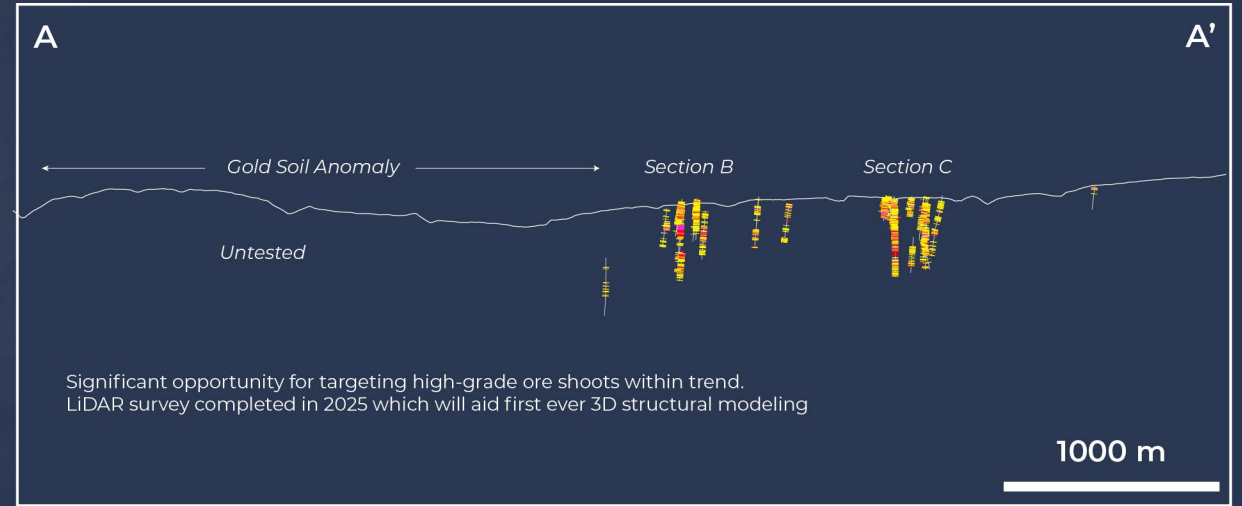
A

A’

Gold Soil Anomaly

Section B

Section C

Untested

Significant opportunity for targeting high-grade ore shoots within trend.
LiDAR survey completed in 2025 which will aid first ever 3D structural modeling

1000 m